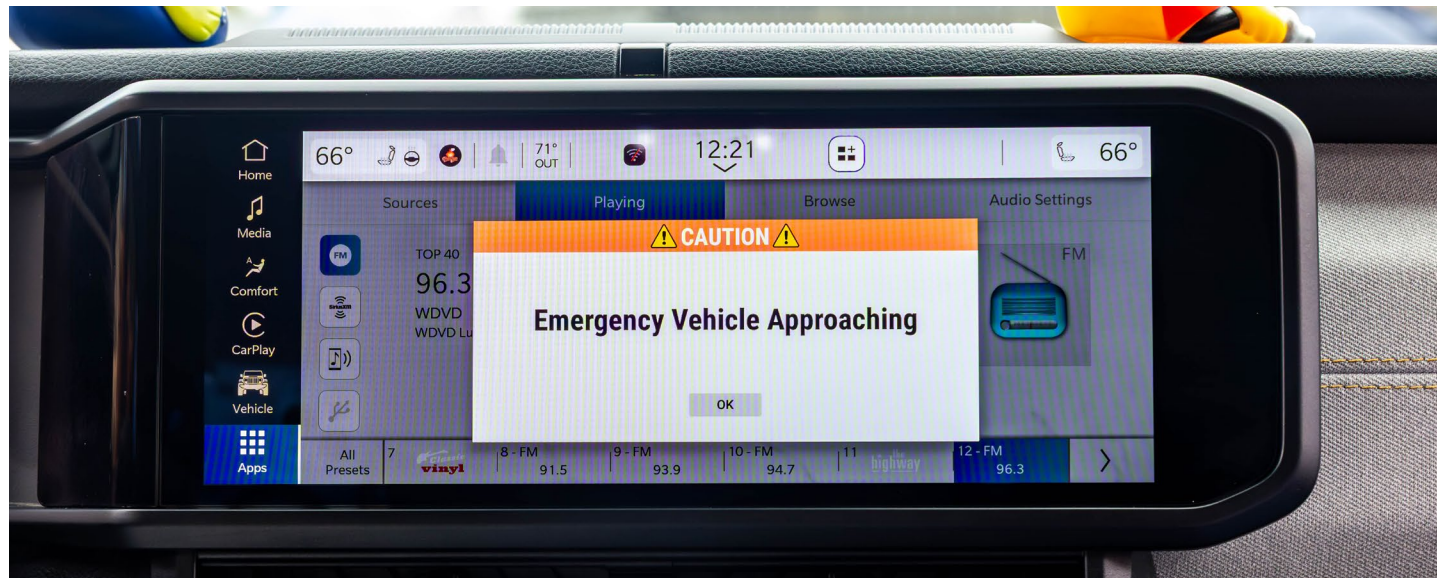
Home
Media
Comfort
CarPlay
Vehicle
Apps

66°
71°
OUT
12:21
66°

Sources
Playing
Browse
Audio Settings

FM
TOP 40
96.3
WDVD
WDVD Lu

FM

⚠ CAUTION ⚠

Emergency Vehicle Approaching

OK

All Presets
7
Classic vinyl
8 - FM
91.5
9 - FM
93.9
10 - FM
94.7
11
the highway
12 - FM
96.3